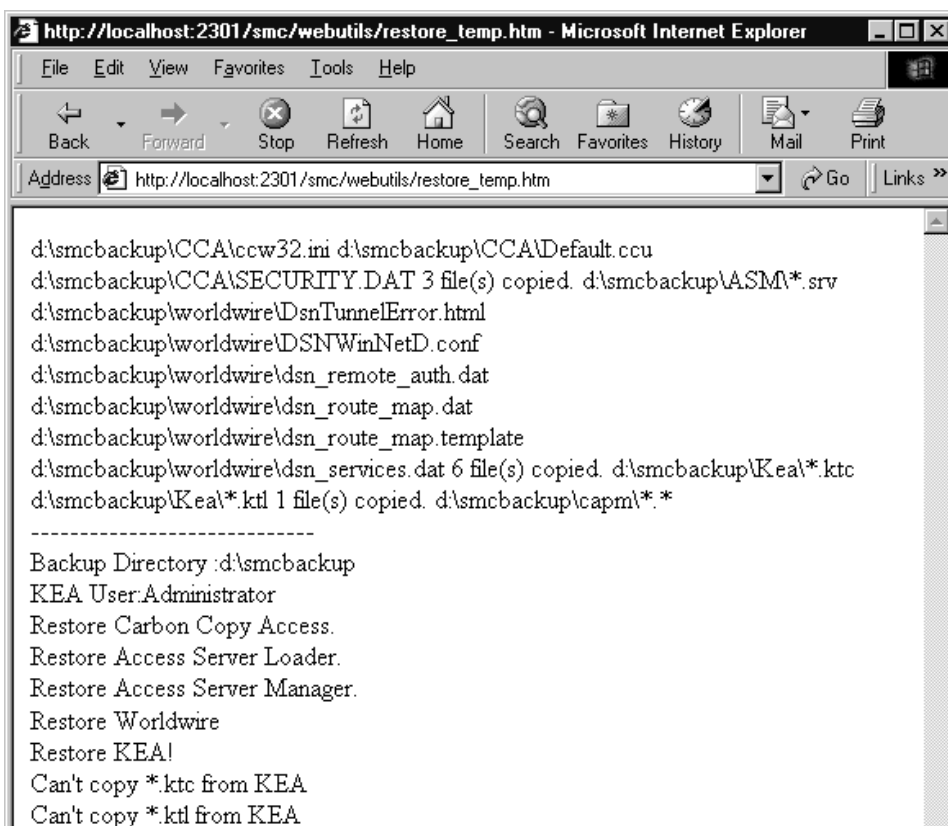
http://localhost:2301/smc/webutils/restore_temp.htm - Microsoft Internet Explorer

File Edit View Favorites Tools Help

Back Forward Stop Refresh Home Search Favorites History Mail Print

Address http://localhost:2301/smc/webutils/restore_temp.htm Go Links »

d:\smcbackup\CCA\ccw32.ini d:\smcbackup\CCA\Default.ccu d:\smcbackup\CCA\SECURITY.DAT 3 file(s) copied. d:\smcbackup\ASM\*.srv d:\smcbackup\worldwire\DsnTunnelError.html d:\smcbackup\worldwire\DSNWinNetD.conf d:\smcbackup\worldwire\dsn_remote_auth.dat d:\smcbackup\worldwire\dsn_route_map.dat d:\smcbackup\worldwire\dsn_route_map.template d:\smcbackup\worldwire\dsn_services.dat 6 file(s) copied. d:\smcbackup\Kea\*.ktc d:\smcbackup\Kea\*.ktl 1 file(s) copied. d:\smcbackup\capm\*.*
------------------------------
Backup Directory :d:\smcbackup
KEA User:Administrator
Restore Carbon Copy Access.
Restore Access Server Loader.
Restore Access Server Manager.
Restore Worldwire
Restore KEA!
Can't copy *.ktc from KEA
Can't copy *.ktl from KEA